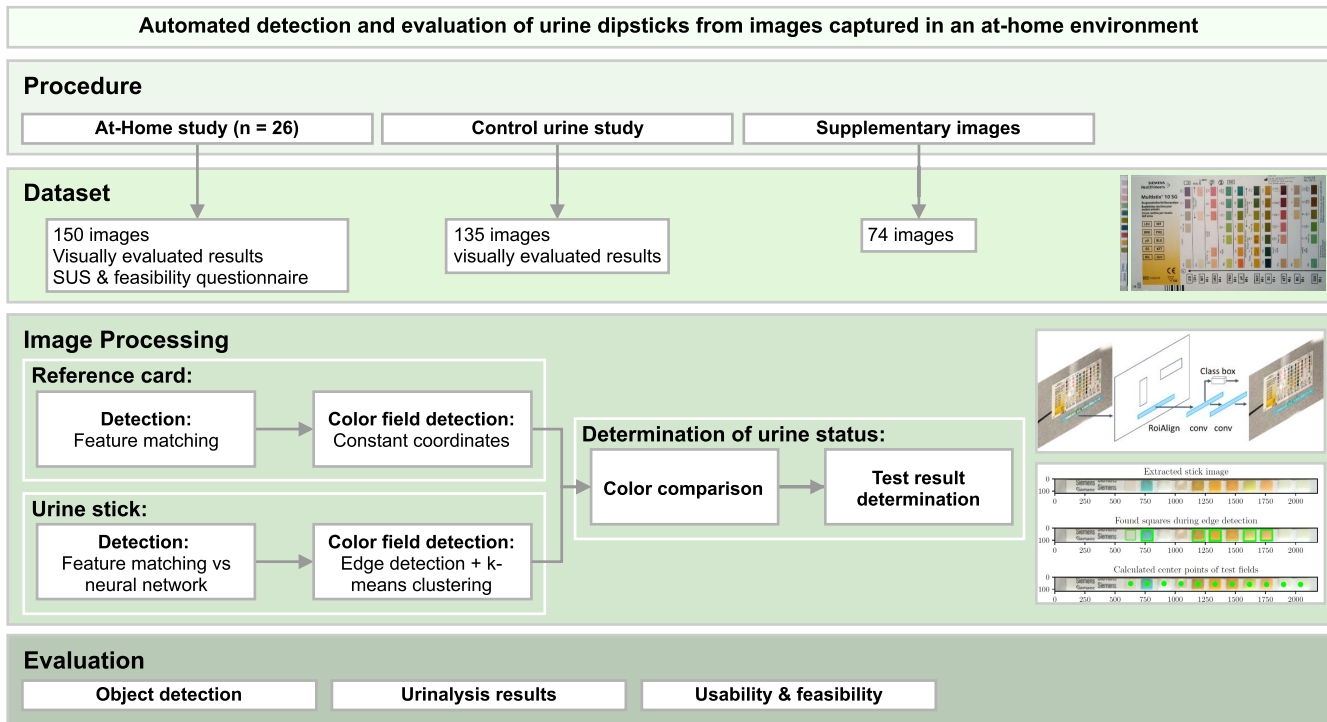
Automated detection and evaluation of urine dipsticks from images captured in an at-home environment

Procedure

At-Home study (n = 26)

Control urine study

Supplementary images

Dataset

150 images
Visually evaluated results
SUS & feasibility questionnaire

135 images
visually evaluated results

74 images

Image Processing

Reference card:

Detection:
Feature matching

Color field detection:
Constant coordinates

Urine stick:

Detection:
Feature matching vs neural network

Color field detection:
Edge detection + k-means clustering

Determination of urine status:

Color comparison

Test result determination

Class box

RoiAlign

conv

conv

Extracted stick image

0
100
0 250 500 750 1000 1250 1500 1750 2000

Found squares during edge detection

0
100
0 250 500 750 1000 1250 1500 1750 2000

Calculated center points of test fields

0
100
0 250 500 750 1000 1250 1500 1750 2000

Evaluation

Object detection

Urinalysis results

Usability & feasibility